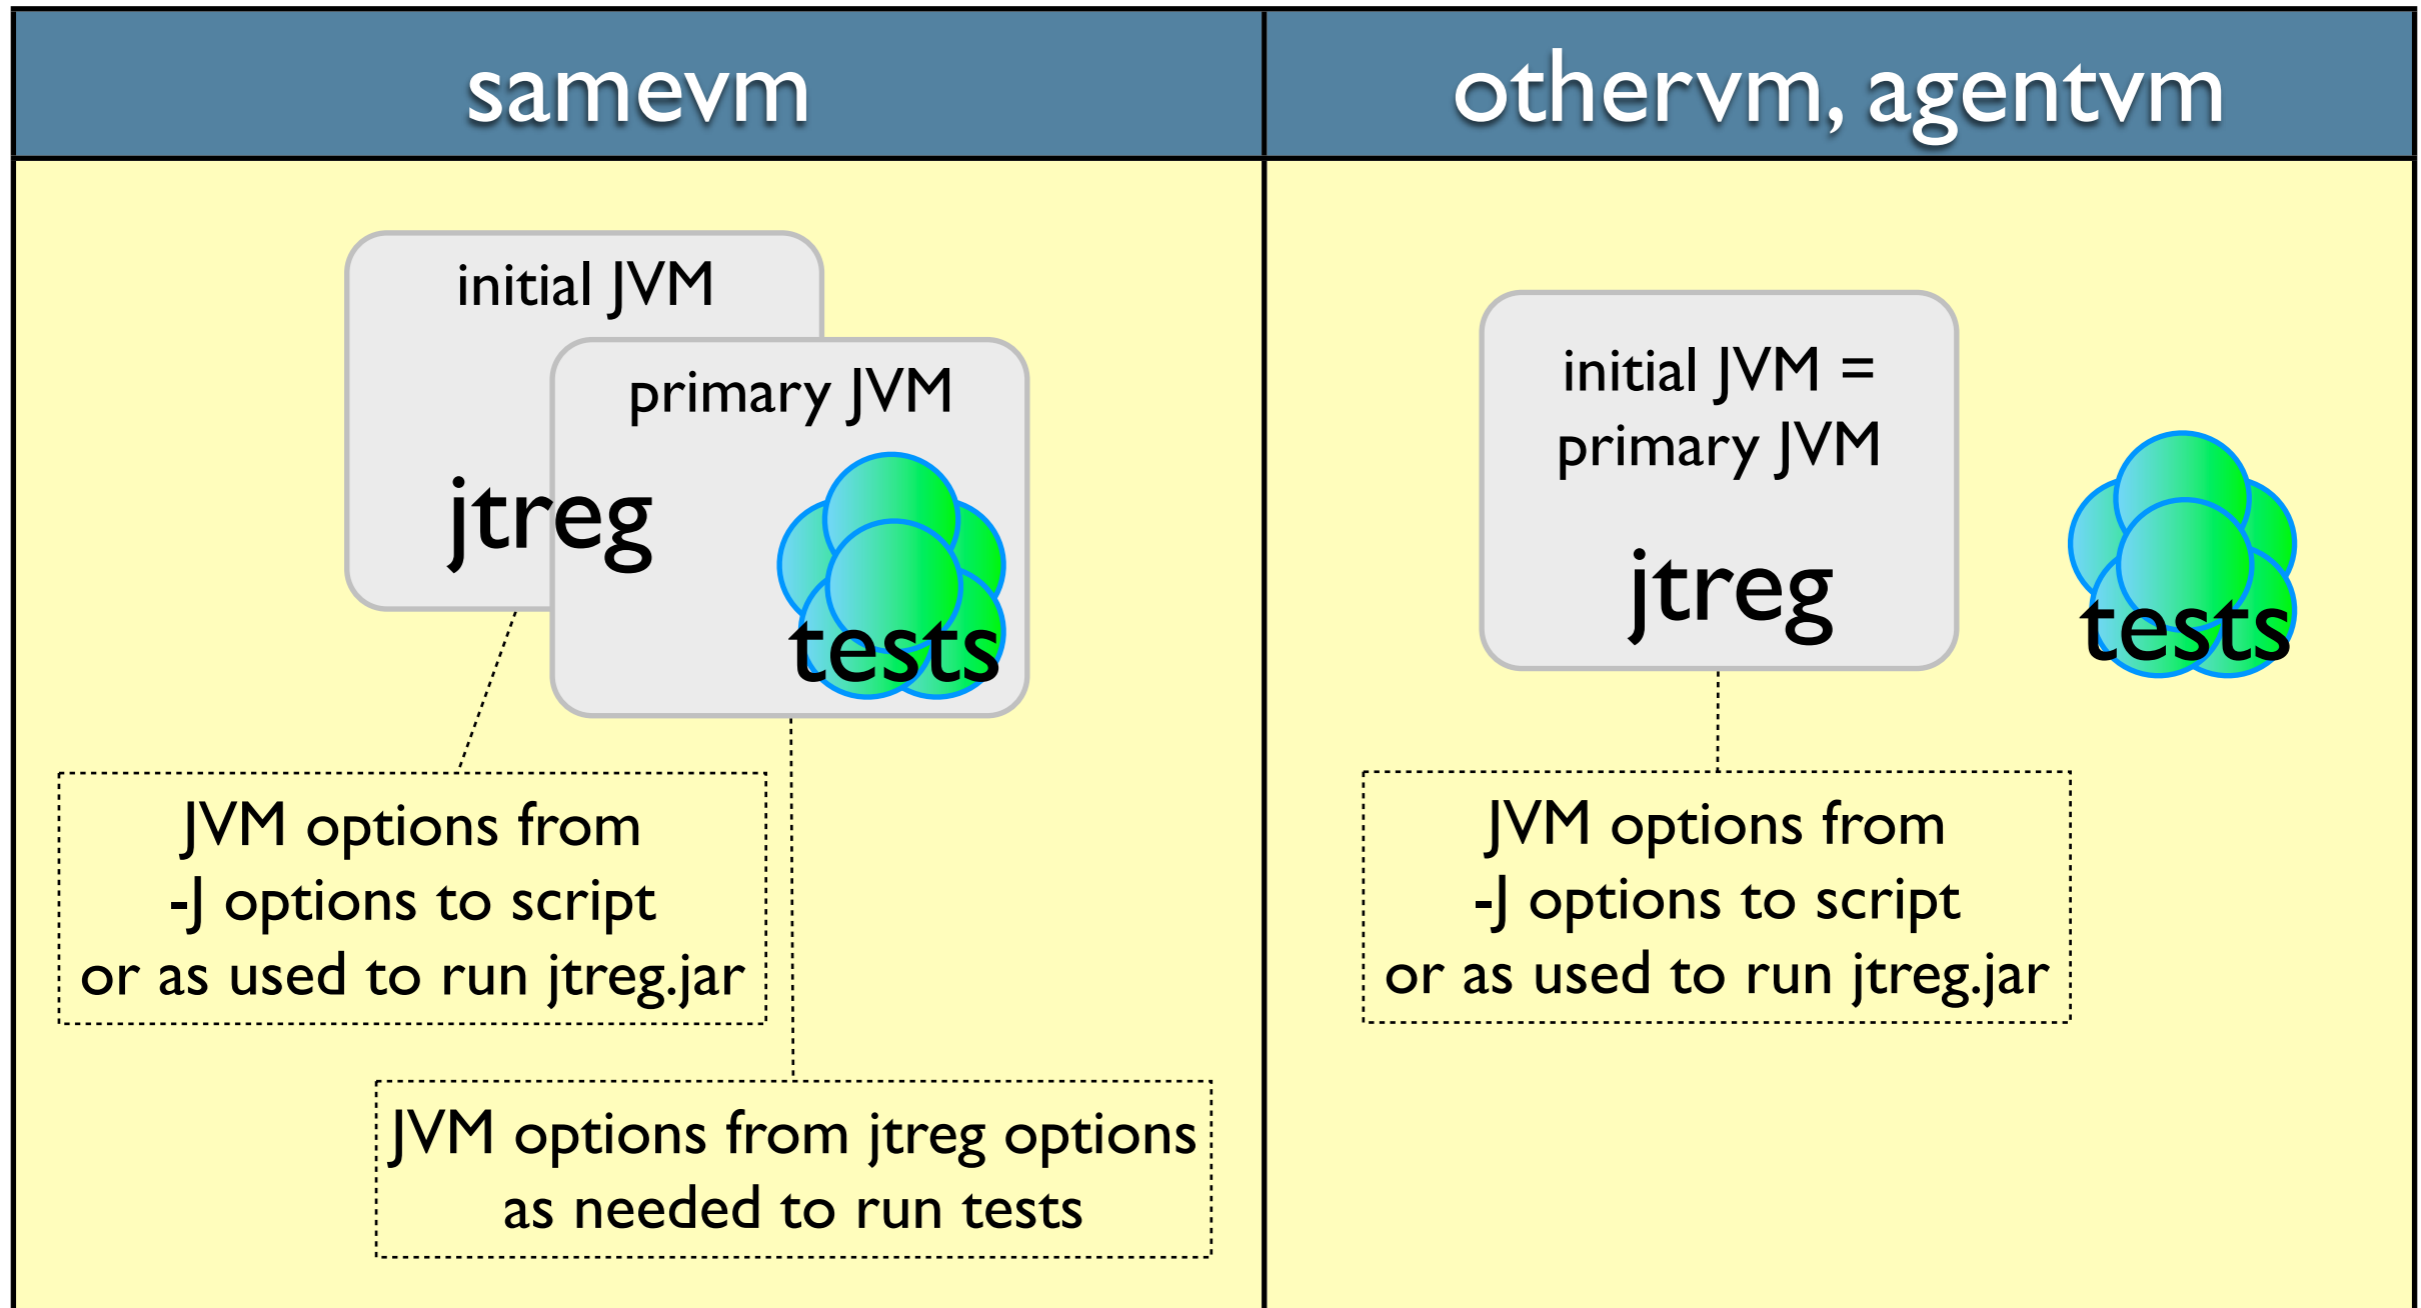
samevm

initial JVM

jtreg

primary JVM

tests

JVM options from -J options to script or as used to run jtreg.jar

JVM options from jtreg options as needed to run tests

othervm, agentvm

initial JVM = primary JVM

jtreg

tests

JVM options from -J options to script or as used to run jtreg.jar